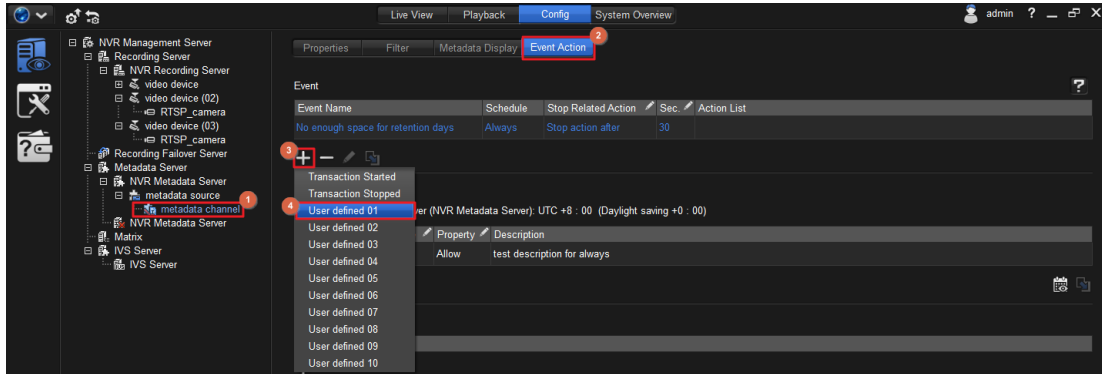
Live View Playback Config System Overview

admin ? _ ▭ X

NVR Management Server
Recording Server
NVR Recording Server
video device
video device (02)
RTSP_camera
video device (03)
RTSP_camera
Recording Failover Server
Metadata Server
NVR Metadata Server
metadata source
metadata channel
NVR Metadata Server
Matrix
IVS Server
IVS Server

1

Properties Filter Metadata Display Event Action

2

Event

?

| Event Name | Schedule | Stop Related Action | Sec. | Action List |
|---|---|---|---|---|
| No enough space for retention days | Always | Stop action after | 30 | |

3

Transaction Started
Transaction Stopped
User defined 01
User defined 02
User defined 03
User defined 04
User defined 05
User defined 06
User defined 07
User defined 08
User defined 09
User defined 10

4

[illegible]er (NVR Metadata Server): UTC +8 : 00 (Daylight saving +0 : 00)

| Property | Description |
|---|---|
| Allow | test description for always |